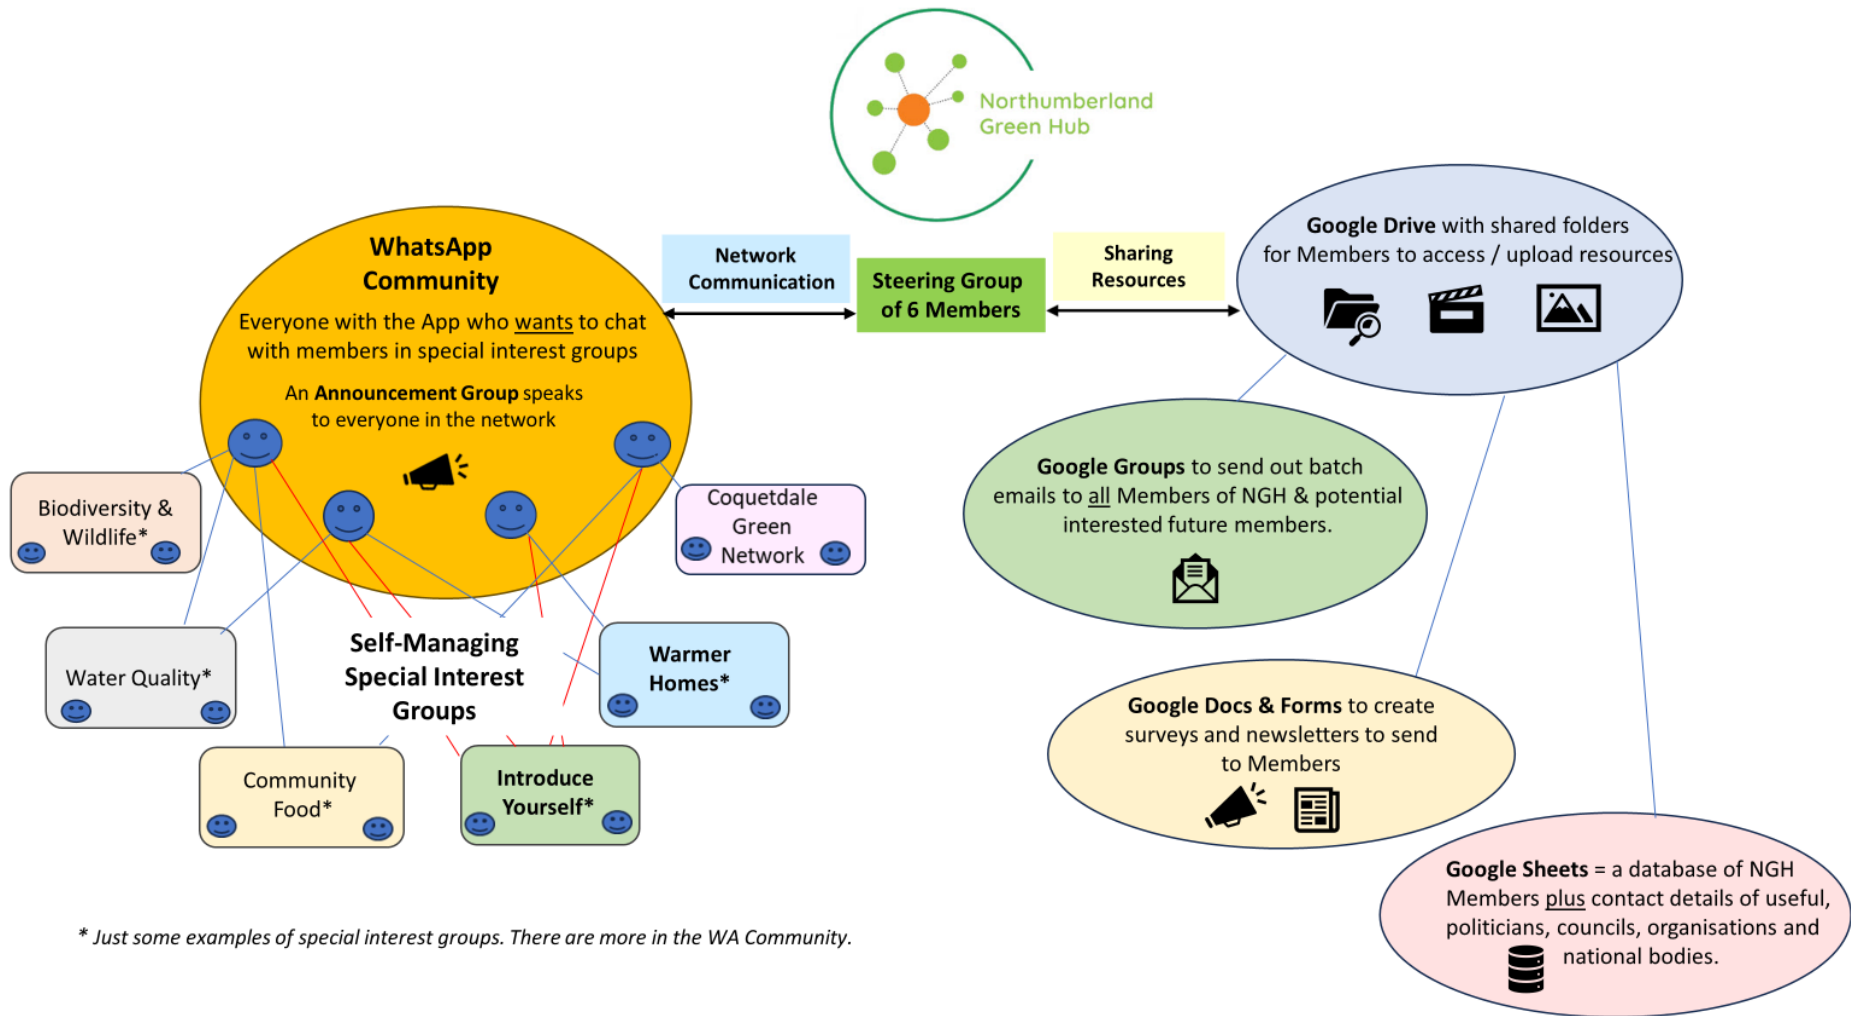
Northumberland Green Hub

WhatsApp Community

Everyone with the App who wants to chat with members in special interest groups

An **Announcement Group** speaks to everyone in the network

Network Communication

Steering Group of 6 Members

Sharing Resources

**Google Drive** with shared folders for Members to access / upload resources

Biodiversity & Wildlife*

Coquetdale Green Network

Water Quality*

Self-Managing Special Interest Groups

Warmer Homes*

Community Food*

Introduce Yourself*

**Google Groups** to send out batch emails to all Members of NGH & potential interested future members.

**Google Docs & Forms** to create surveys and newsletters to send to Members

**Google Sheets** = a database of NGH Members plus contact details of useful, politicians, councils, organisations and national bodies.

* Just some examples of special interest groups. There are more in the WA Community.